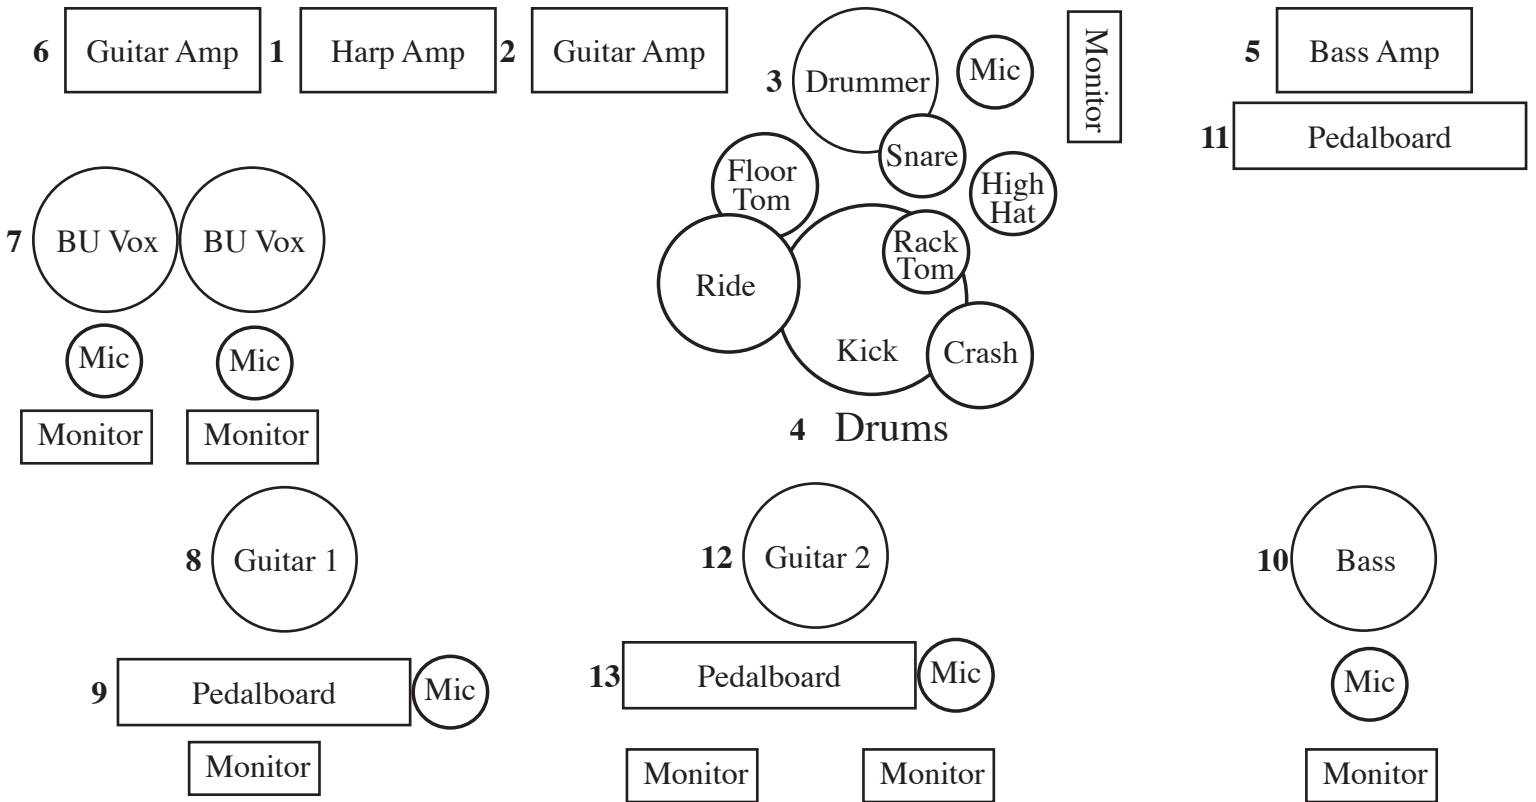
6 Guitar Amp 1 Harp Amp 2 Guitar Amp

3 Drummer Mic Monitor

5 Bass Amp

11 Pedalboard

Snare

Floor Tom

High Hat

7 BU Vox BU Vox

Rack Tom

Ride

Kick Crash

Mic Mic

Monitor Monitor

4 Drums

8 Guitar 1

12 Guitar 2

10 Bass

9 Pedalboard Mic

13 Pedalboard Mic

Mic

Monitor

Monitor Monitor

Monitor